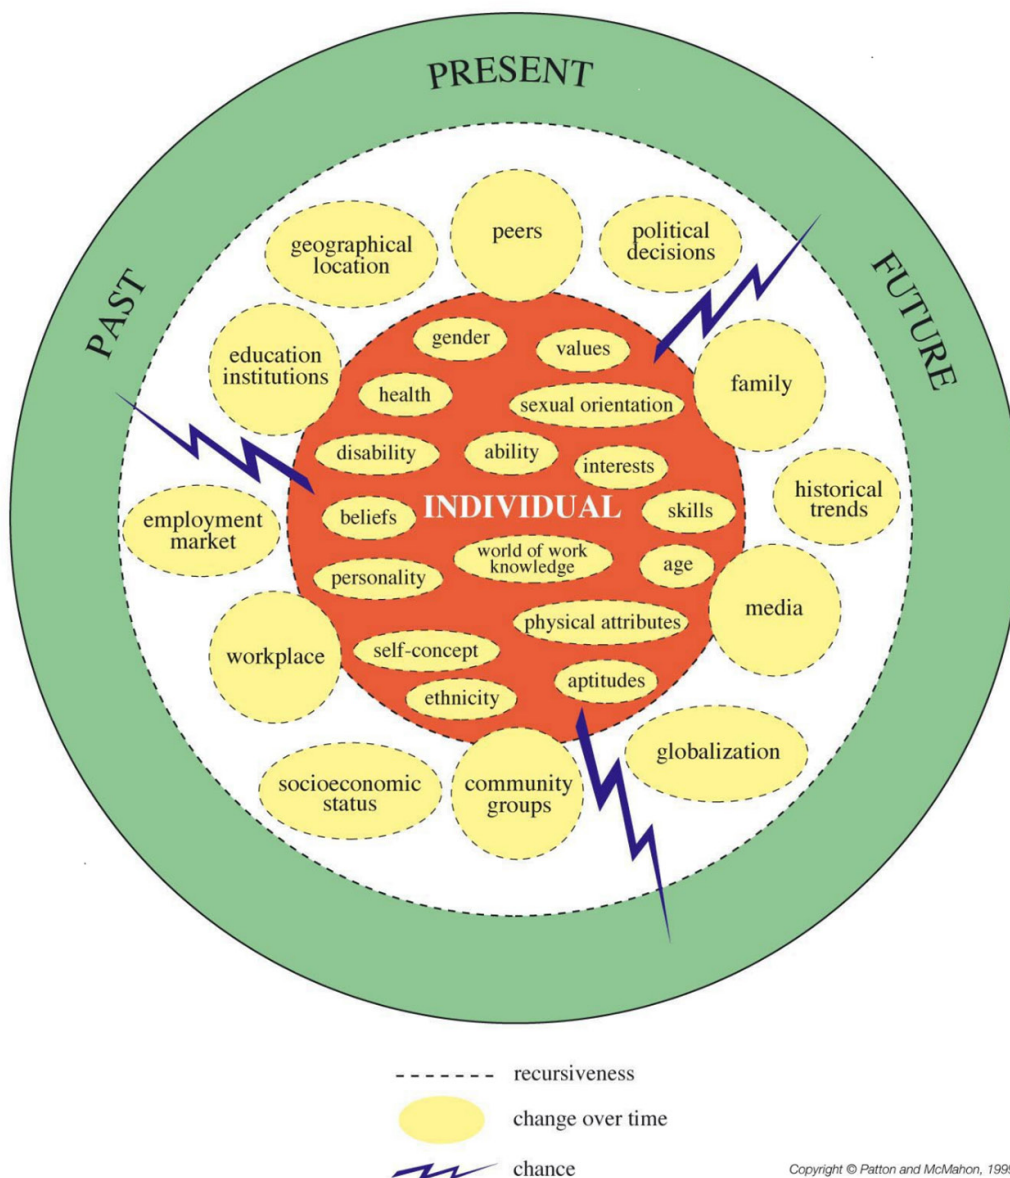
PRESENT

PAST

FUTURE

geographical location

peers

political decisions

education institutions

family

historical trends

employment market

media

workplace

globalization

socioeconomic status

community groups

gender

values

health

sexual orientation

disability

ability

interests

beliefs

INDIVIDUAL

skills

world of work knowledge

age

personality

physical attributes

self-concept

ethnicity

aptitudes

recursiveness

change over time

chance

Copyright © Patton and McMahon, 199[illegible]